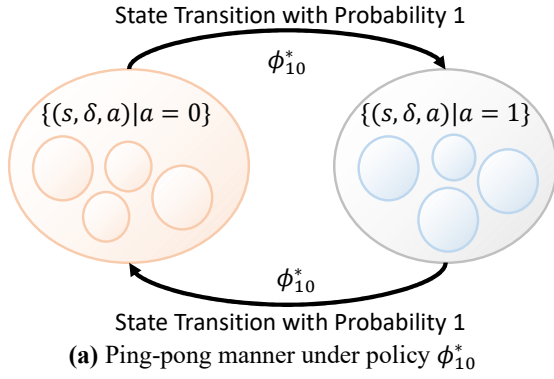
State Transition with Probability 1

$\phi_{10}^{*}$

$\{(s, \delta, a) | a = 0\}$

$\{(s, \delta, a) | a = 1\}$

$\phi_{10}^{*}$

State Transition with Probability 1

**(a)** Ping-pong manner under policy $\phi_{10}^{*}$